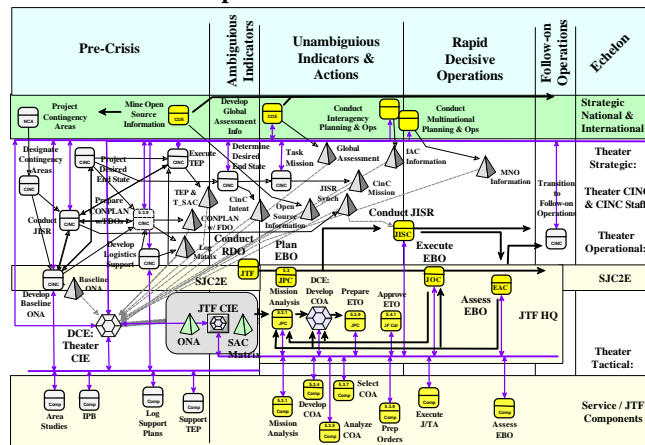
Pre-Crisis

Ambiguous Indicators

Unambiguious Indicators & Actions

Rapid Decisive Operations

Follow-on Operations

Echelon

Project Contingency Areas

Mine Open Source Information

Develop Global Assessment Info

Conduct Interagency Planning & Ops

Conduct Multinational Planning & Ops

Strategic National & International

NCA

CDE

CDE

Designate Contingency Areas

Project Desired End State

Execute TEP

Determine Desired End State

Task Mission

Global Assessment

IAC Information

MNO Information

Theater Strategic:

CINC

CINC

CINC

Prepare CONPLAN w/ FDOs

TEP & T_SAC

CinC Intent

JISR Synch

CinC Mission

Transition to Follow-on Operations

Theater CINC & CINC Staff

Conduct JISR

CINC

CONPLAN w/ FDO

Open Source Information

Conduct JISR

CINC

Develop Logistics Support

Log Matrix

Conduct RDO

Plan EBO

HSC

Execute EBO

Theater Operational:

CINC

JTF

SJC2E

Baseline ONA

Mission Analysis

DCE: Develop COA

Prepare ETO

Approve ETO

JOC

Assess EBO

EAC

SJC2E

Develop Baseline ONA

JPC

JPC

JF Cdr

JTF HQ

DCE: Theater CIE

JTF CIE

ONA

SAC Matrix

Theater Tactical:

Comp

Comp

Comp

Comp

Comp

Comp

Comp

Comp

Comp

Comp

Comp

Area Studies

IPB

Log Support Plans

Support TEP

Mission Analysis

Develop COA

Select COA

Analyze COA

Prep Orders

Execute J/TA

Assess EBO

Service / JTF Components